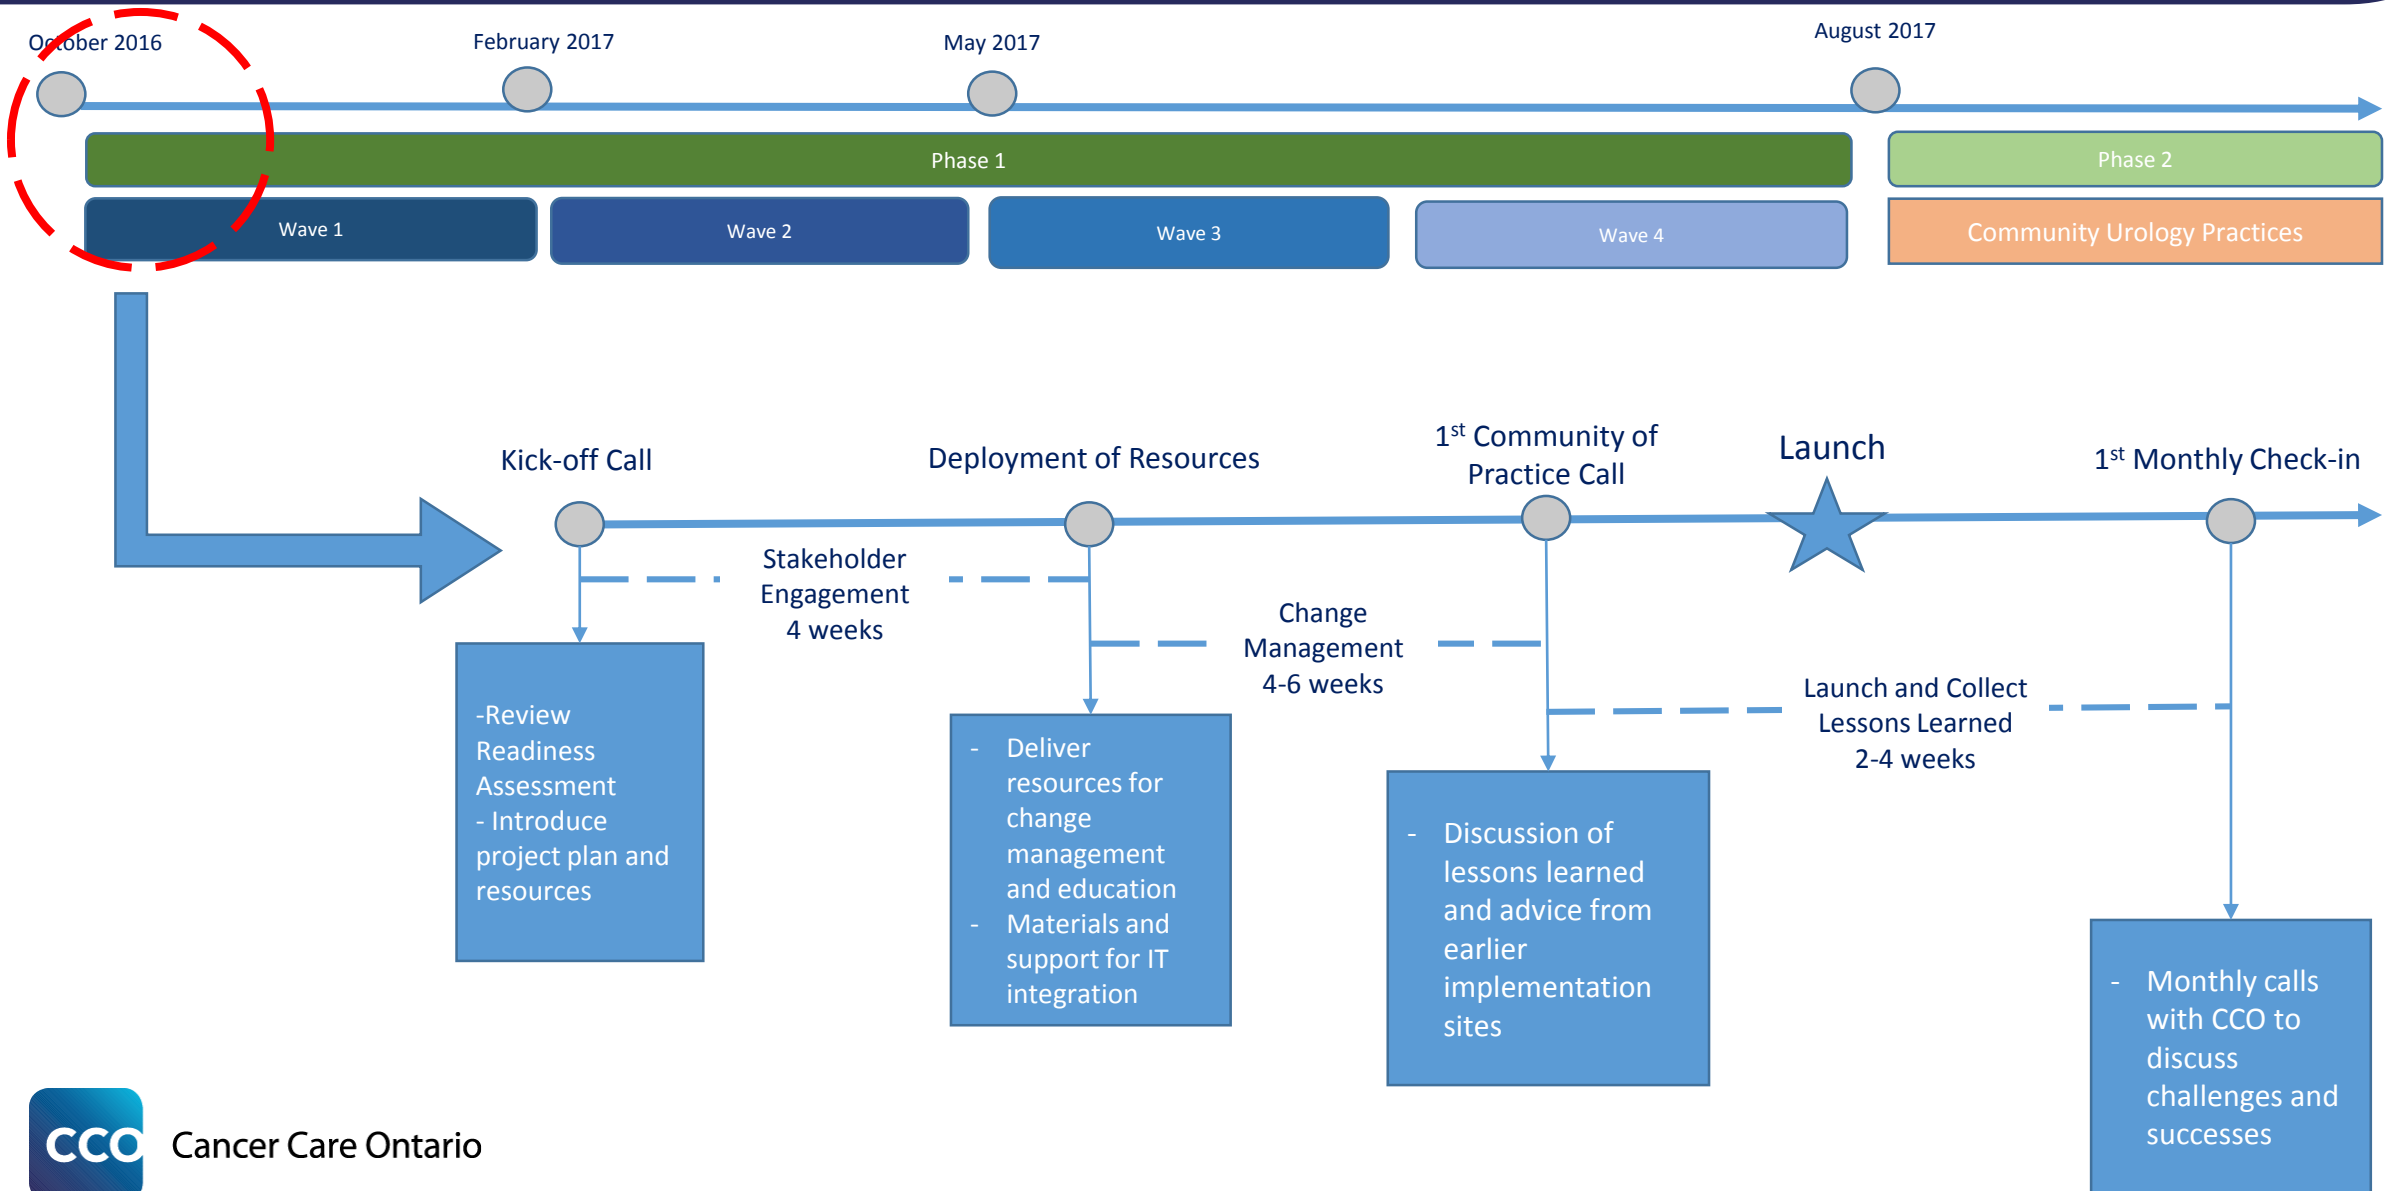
October 2016

February 2017

May 2017

August 2017

Phase 1

Phase 2

Wave 1

Wave 2

Wave 3

Wave 4

Community Urology Practices

Kick-off Call

Deployment of Resources

1$^{st}$ Community of Practice Call

Launch

1$^{st}$ Monthly Check-in

Stakeholder Engagement 4 weeks

Change Management 4-6 weeks

Launch and Collect Lessons Learned 2-4 weeks

-Review Readiness Assessment
- Introduce project plan and resources

- Deliver resources for change management and education
- Materials and support for IT integration

- Discussion of lessons learned and advice from earlier implementation sites

- Monthly calls with CCO to discuss challenges and successes

CCO Cancer Care Ontario